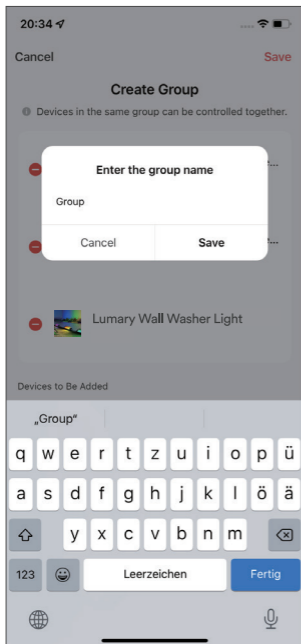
20:34

Cancel

Save

Create Group

Devices in the same group can be controlled together.

Enter the group name

Group

Cancel

Save

Lumary Wall Washer Light

Devices to Be Added

„Group"

q w e r t z u i o p ü

a s d f g h j k l ö ä

y x c v b n m

123

Leerzeichen

Fertig